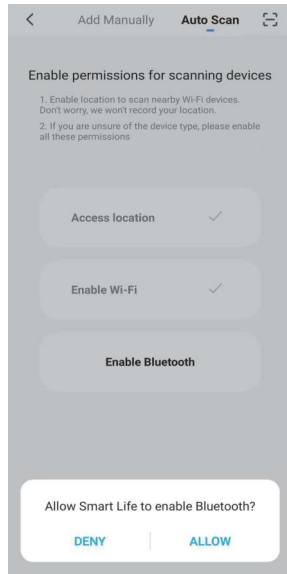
<

Add Manually

Auto Scan

Enable permissions for scanning devices

1. Enable location to scan nearby Wi-Fi devices. Don't worry, we won't record your location.

2. If you are unsure of the device type, please enable all these permissions

Access location ✓

Enable Wi-Fi ✓

Enable Bluetooth

Allow Smart Life to enable Bluetooth?

DENY

ALLOW